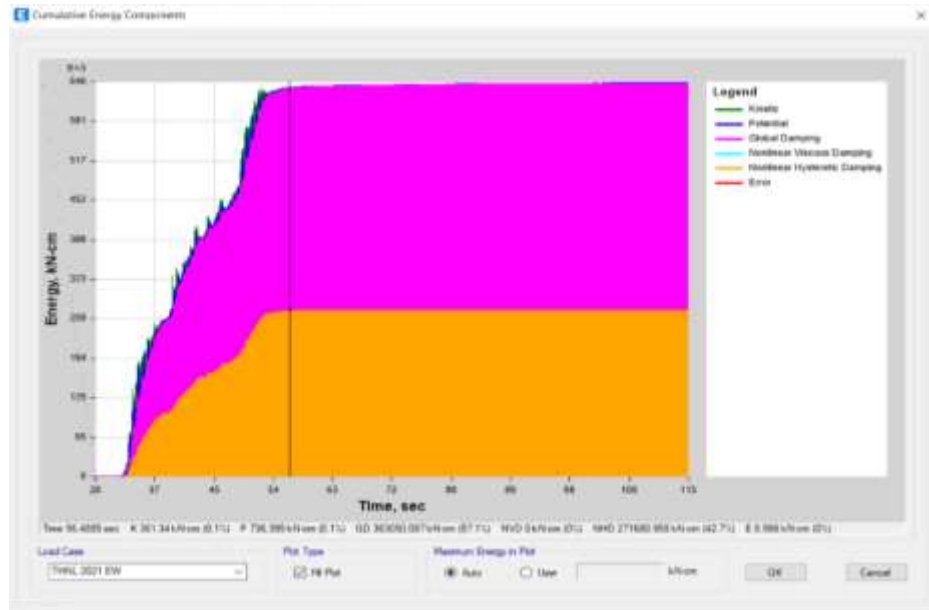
Cumulative Energy Components

E+3
646
581
517
452
388
323
258
194
129
65
0

Energy, kN-cm

28
37
45
54
63
72
80
89
98
106
115

Time, sec

Legend
Kinetic
Potential
Global Damping
Nonlinear Viscous Damping
Nonlinear Hysteretic Damping
Error

Time 56.4689 sec K 361.34 kN-cm (0.1%) P 796.995 kN-cm (0.1%) GD 363050.097 kN-cm (57.1%) NVD 0 kN-cm (0%) NHD 271680.958 kN-cm (42.7%) E 0.566 kN-cm (0%)

Load Case
THNL 2021 EW

Plot Type
Fill Plot

Maximum Energy in Plot
Auto
User
kN-cm

OK
Cancel